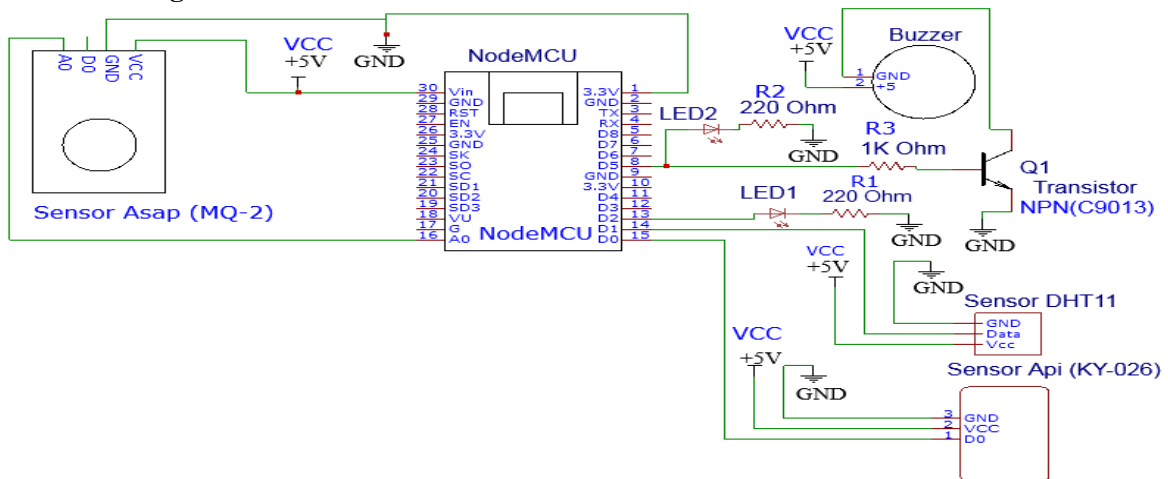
A0 D0 GND VCC

Sensor Asap (MQ-2)

VCC +5V

GND

NodeMCU

30 Vin
29 GND
28 RST
27 EN
26 3.3V
25 GND
24 SK
23 SO
22 SC
21 SD1
20 SD2
19 SD3
18 VU
17 G
16 A0

NodeMCU

3.3V 1
GND 2
TX 3
RX 4
D8 5
D7 6
D6 7
D5 8
GND 9
3.3V 10
D4 11
D3 12
D2 13
D1 14
D0 15

LED2

R2 220 Ohm

GND

R3 1K Ohm

VCC +5V

Buzzer

1 GND
2 +5

Q1 Transistor NPN(C9013)

GND

LED1

R1 220 Ohm

GND

VCC +5V

GND

Sensor DHT11

GND
Data
Vcc

VCC +5V

GND

Sensor Api (KY-026)

3 GND
2 VCC
1 D0